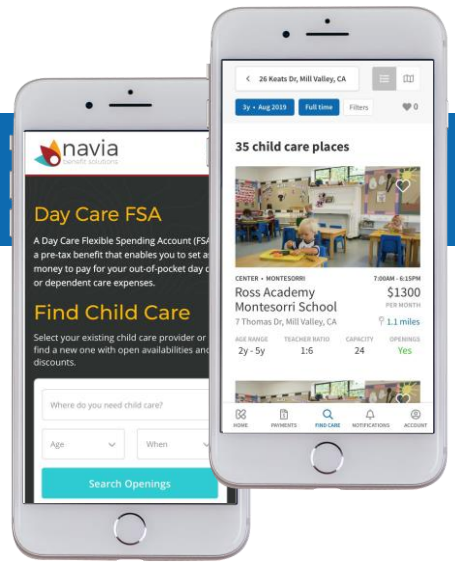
navia
benefit solutions

Day Care FSA

A Day Care Flexible Spending Account (FSA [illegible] a pre-tax benefit that enables you to set a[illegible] money to pay for your out-of-pocket day c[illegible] or dependent care expenses.

Find Child Care

Select your existing child care provider or find a new one with open availabilities and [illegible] discounts.

Where do you need child care?

Age

When

Search Openings

26 Keats Dr, Mill Valley, CA

3y • Aug 2019

Full time

Filters

0

35 child care places

CENTER • MONTESORRI

7:00AM - 6:15PM

Ross Academy Montesorri School

$1300

PER MONTH

7 Thomas Dr, Mill Valley, CA

1.1 miles

| AGE RANGE | TEACHER RATIO | CAPACITY | OPENINGS |
|---|---|---|---|
| 2y - 5y | 1:6 | 24 | Yes |

HOME

PAYMENTS

FIND CARE

NOTIFICATIONS

ACCOUNT